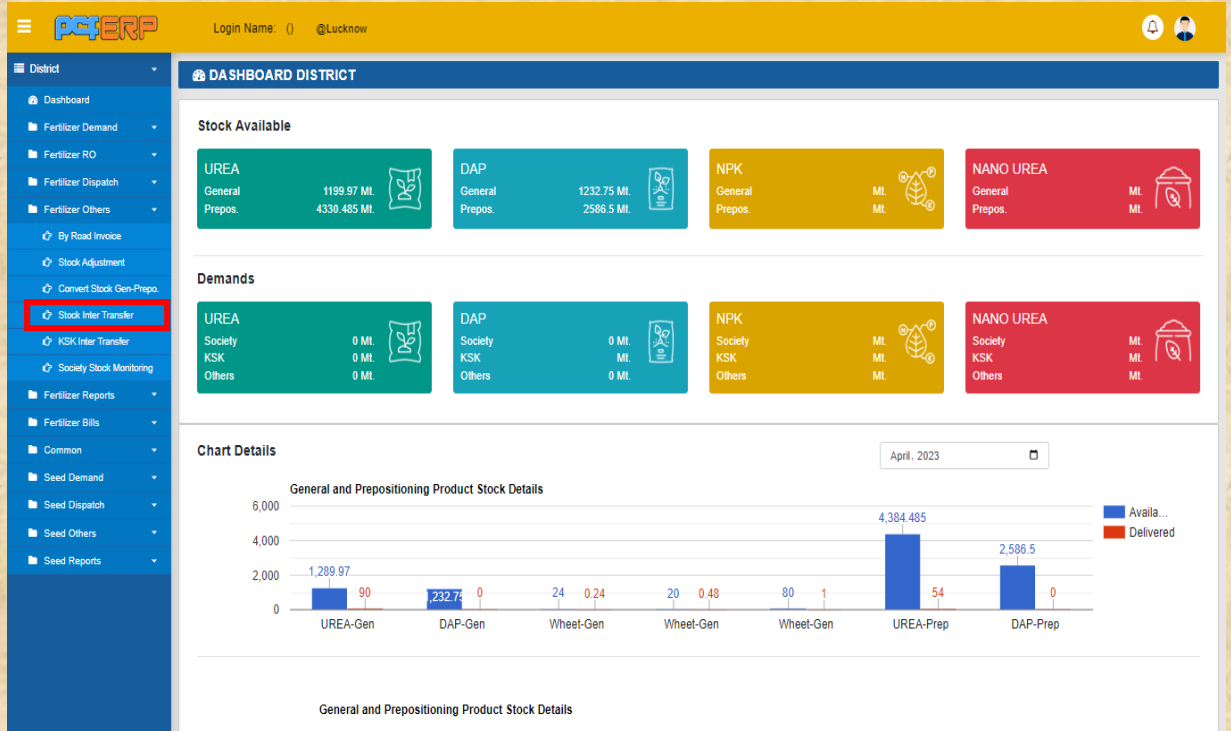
PCFERP Login Name: () @Lucknow

District
Dashboard
Fertilizer Demand
Fertilizer RO
Fertilizer Dispatch
Fertilizer Others
By Road Invoice
Stock Adjustment
Convert Stock Gen-Prepo.
Stock Inter Transfer
KSK Inter Transfer
Society Stock Monitoring
Fertilizer Reports
Fertilizer Bills
Common
Seed Demand
Seed Dispatch
Seed Others
Seed Reports

DASHBOARD DISTRICT

Stock Available

UREA
General 1199.97 Mt.
Prepos. 4330.485 Mt.

DAP
General 1232.75 Mt.
Prepos. 2586.5 Mt.

NPK
General Mt.
Prepos. Mt.

NANO UREA
General Mt.
Prepos. Mt.

Demands

UREA
Society 0 Mt.
KSK 0 Mt.
Others 0 Mt.

DAP
Society 0 Mt.
KSK Mt.
Others 0 Mt.

NPK
Society Mt.
KSK Mt.
Others Mt.

NANO UREA
Society Mt.
KSK Mt.
Others Mt.

Chart Details

April, 2023

General and Prepositioning Product Stock Details

6,000
4,000
2,000
0

1,289.97 90
,232.75 0
24 0.24
20 0.48
80 1
4,384.485 54
2,586.5 0

UREA-Gen DAP-Gen Wheet-Gen Wheet-Gen Wheet-Gen UREA-Prep DAP-Prep

Availa...
Delivered

General and Prepositioning Product Stock Details